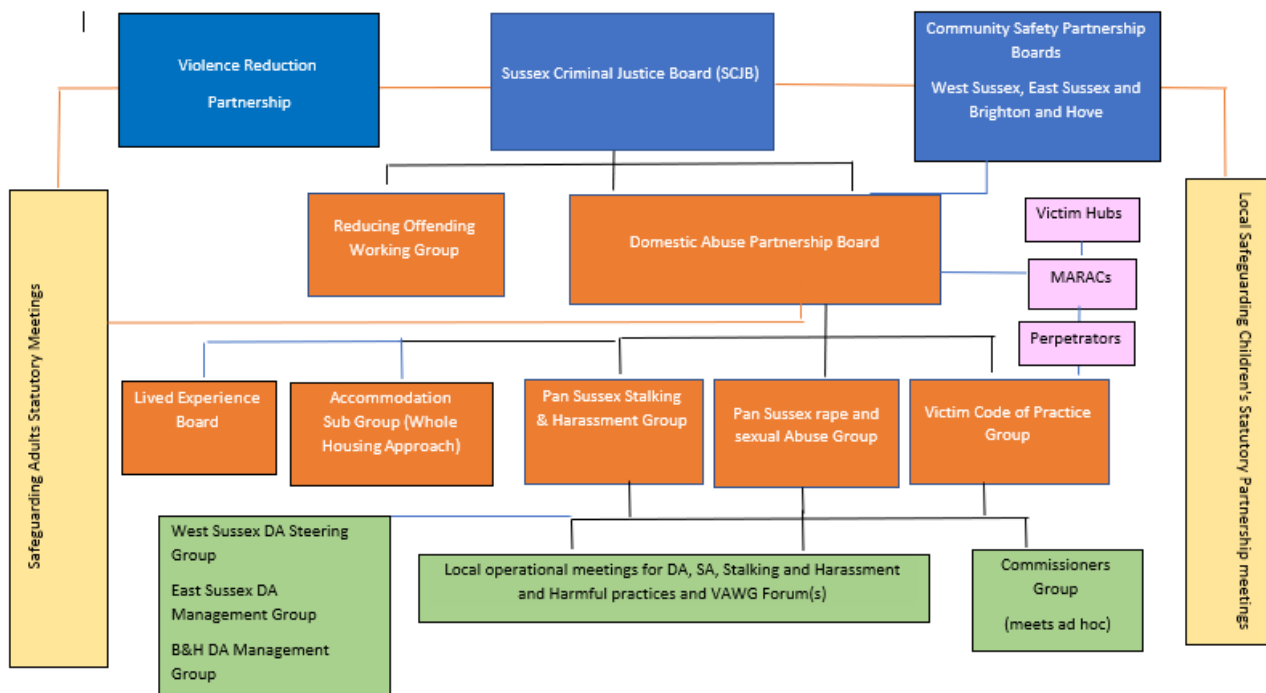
Violence Reduction Partnership

Sussex Criminal Justice Board (SCJB)

Community Safety Partnership Boards

West Sussex, East Sussex and Brighton and Hove

Safeguarding Adults Statutory Meetings

Reducing Offending Working Group

Domestic Abuse Partnership Board

Victim Hubs

MARACs

Perpetrators

Local Safeguarding Children's Statutory Partnership meetings

Lived Experience Board

Accommodation Sub Group (Whole Housing Approach)

Pan Sussex Stalking & Harassment Group

Pan Sussex rape and sexual Abuse Group

Victim Code of Practice Group

West Sussex DA Steering Group

East Sussex DA Management Group

B&H DA Management Group

Local operational meetings for DA, SA, Stalking and Harassment and Harmful practices and VAWG Forum(s)

Commissioners Group

(meets ad hoc)